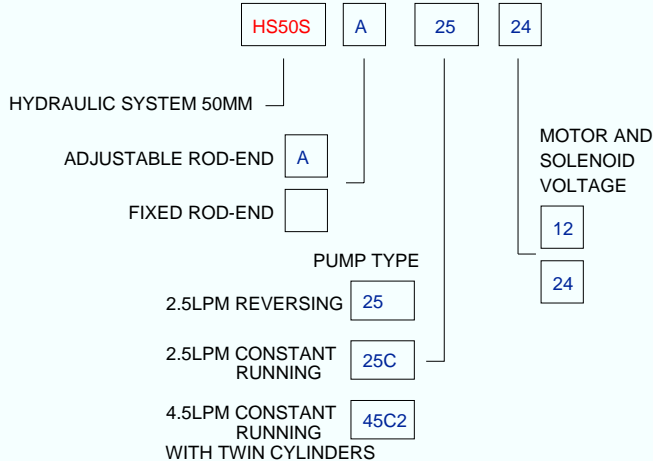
HS50S A 25 24

HYDRAULIC SYSTEM 50MM

ADJUSTABLE ROD-END A

FIXED ROD-END

MOTOR AND SOLENOID VOLTAGE

12

24

PUMP TYPE

2.5LPM REVERSING 25

2.5LPM CONSTANT RUNNING 25C

4.5LPM CONSTANT RUNNING WITH TWIN CYLINDERS 45C2